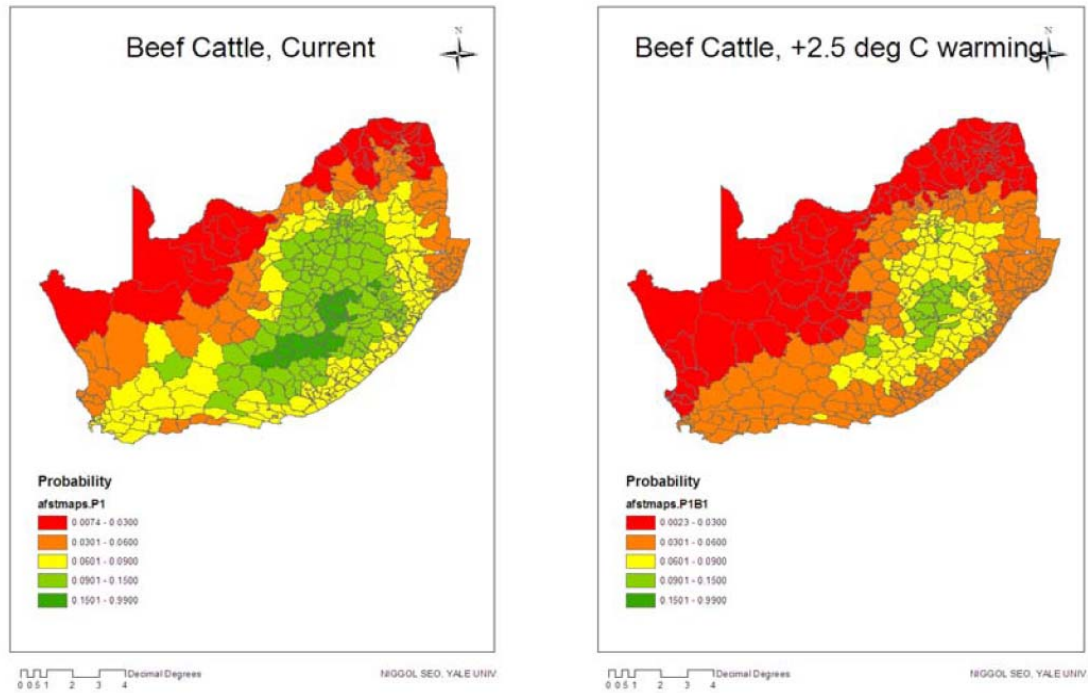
Beef Cattle, Current

N

Probability

afstmaps.P1

0.0074 - 0.0300

0.0301 - 0.0600

0.0601 - 0.0900

0.0901 - 0.1500

0.1501 - 0.9900

0 0.5 1 2 3 4 Decimal Degrees

NIGGOL SEO, YALE UNIV.

Beef Cattle, +2.5 deg C warming

N

Probability

afstmaps.P1B1

0.0023 - 0.0300

0.0301 - 0.0600

0.0601 - 0.0900

0.0901 - 0.1500

0.1501 - 0.9900

0 0.5 1 2 3 4 Decimal Degrees

NIGGOL SEO, YALE UNIV.